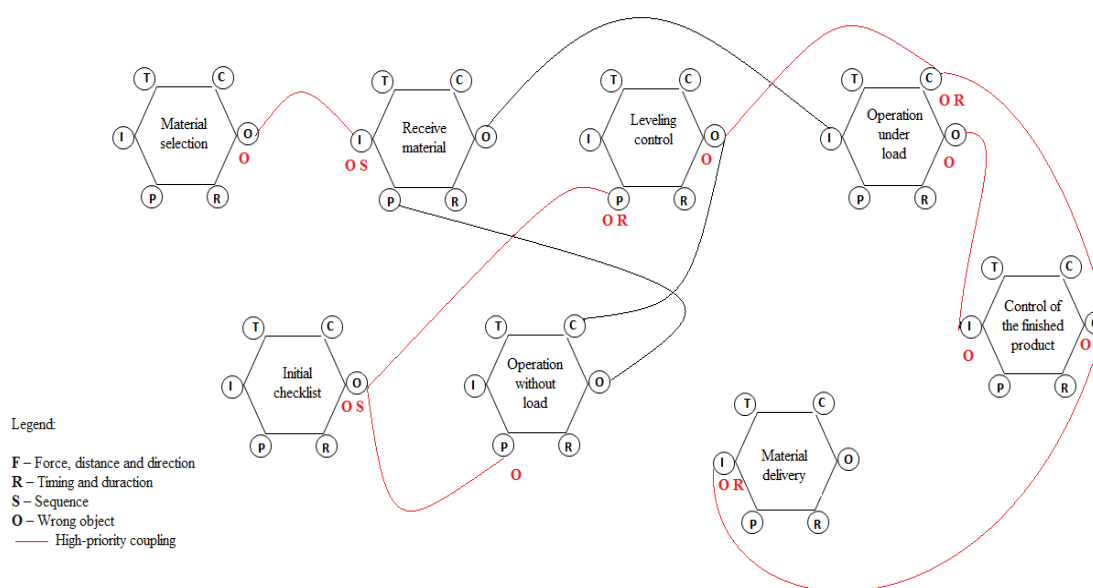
T C I Material selection O P R
O

T C I Receive material O P R
O S

T C I Leveling control O P R
O
O R

T C I Operation under load O P R
O R
O

T C I Control of the finished product O P R
O
O

T C I Initial checklist O P R
O S

T C I Operation without load O P R
O

T C I Material delivery O P R
O R

Legend:

**F** – Force, distance and direction
**R** – Timing and duraction
**S** – Sequence
**O** – Wrong object
High-priority coupling